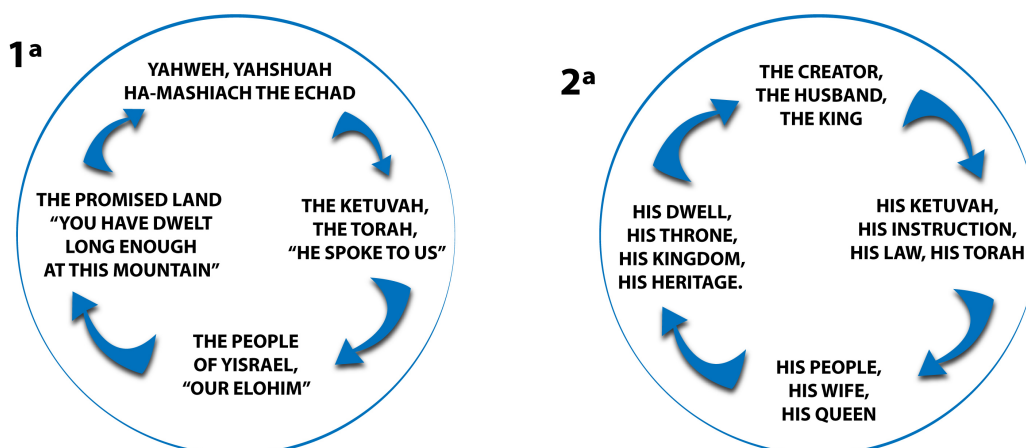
1ª

YAHWEH, YAHSHUAH HA-MASHIACH THE ECHAD

THE KETUVAH, THE TORAH, "HE SPOKE TO US"

THE PEOPLE OF YISRAEL, "OUR ELOHIM"

THE PROMISED LAND "YOU HAVE DWELT LONG ENOUGH AT THIS MOUNTAIN"

2ª

THE CREATOR, THE HUSBAND, THE KING

HIS KETUVAH, HIS INSTRUCTION, HIS LAW, HIS TORAH

HIS PEOPLE, HIS WIFE, HIS QUEEN

HIS DWELL, HIS THRONE, HIS KINGDOM, HIS HERITAGE.